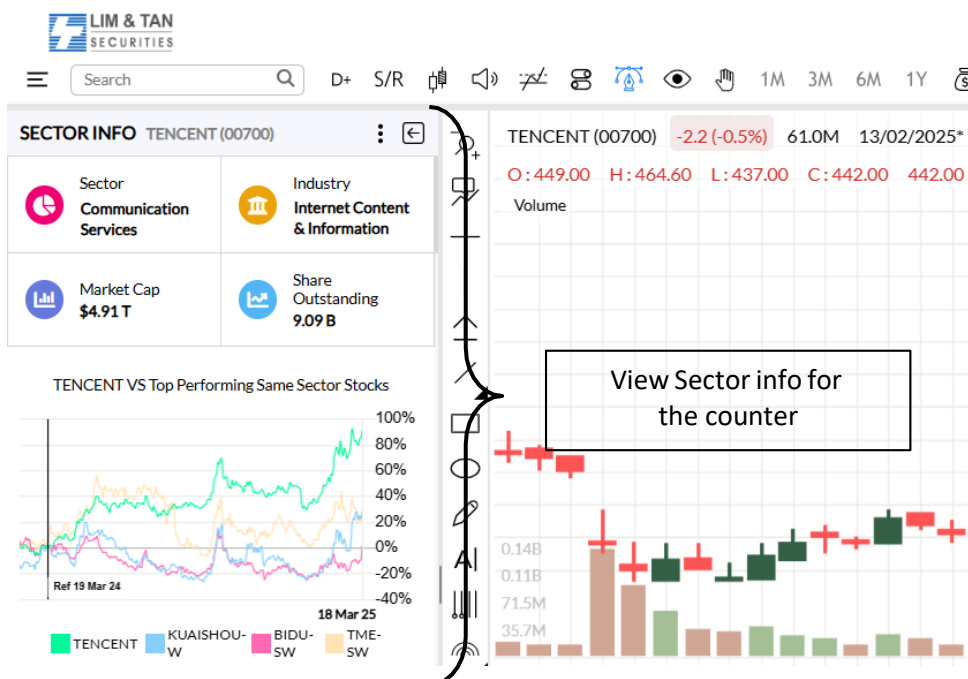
LIM & TAN SECURITIES

Search D+ S/R 1M 3M 6M 1Y

SECTOR INFO TENCENT (00700)

Sector
Communication Services

Industry
Internet Content & Information

Market Cap
$4.91 T

Share Outstanding
9.09 B

TENCENT VS Top Performing Same Sector Stocks

100%
80%
60%
40%
20%
0%
-20%
-40%

Ref 19 Mar 24
18 Mar 25

TENCENT KUAISHOU-W BIDU-SW TME-SW

TENCENT (00700) -2.2 (-0.5%) 61.0M 13/02/2025*

O : 449.00 H : 464.60 L : 437.00 C : 442.00 442.00

Volume

View Sector info for the counter

0.14B
0.11B
71.5M
35.7M